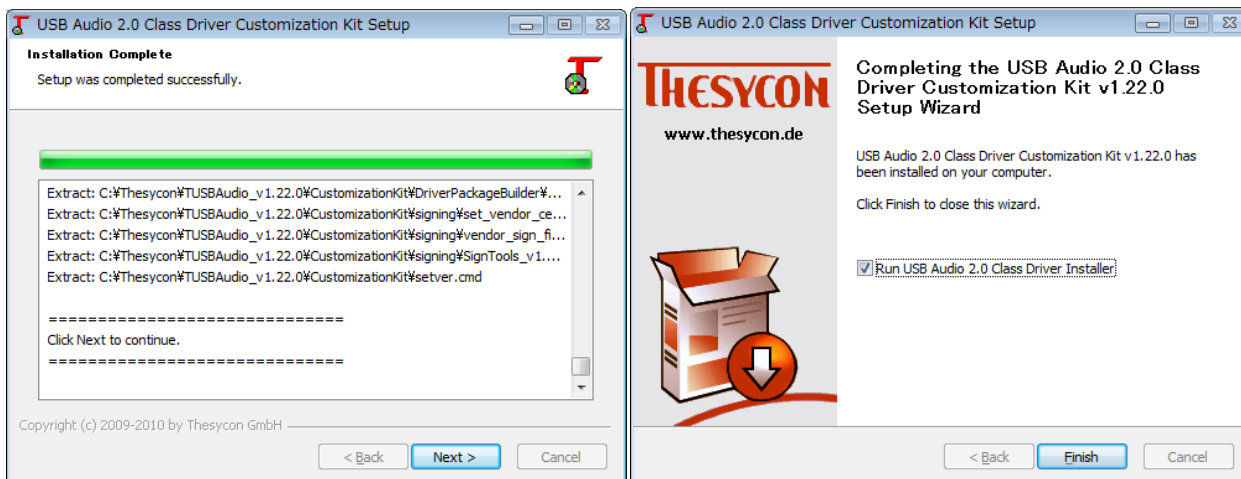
USB Audio 2.0 Class Driver Customization Kit Setup

Installation Complete
Setup was completed successfully.

Extract: C:¥Thesycon¥TUSBAudio_v1.22.0¥CustomizationKit¥DriverPackageBuilder¥...
Extract: C:¥Thesycon¥TUSBAudio_v1.22.0¥CustomizationKit¥signing¥set_vendor_ce...
Extract: C:¥Thesycon¥TUSBAudio_v1.22.0¥CustomizationKit¥signing¥vendor_sign_fi...
Extract: C:¥Thesycon¥TUSBAudio_v1.22.0¥CustomizationKit¥signing¥SignTools_v1....
Extract: C:¥Thesycon¥TUSBAudio_v1.22.0¥CustomizationKit¥setver.cmd

==============================
Click Next to continue.
==============================

Copyright (c) 2009-2010 by Thesycon GmbH

< Back | Next > | Cancel

USB Audio 2.0 Class Driver Customization Kit Setup

THESYCON
www.thesycon.de

Completing the USB Audio 2.0 Class Driver Customization Kit v1.22.0 Setup Wizard

USB Audio 2.0 Class Driver Customization Kit v1.22.0 has been installed on your computer.

Click Finish to close this wizard.

Run USB Audio 2.0 Class Driver Installer

< Back | Finish | Cancel